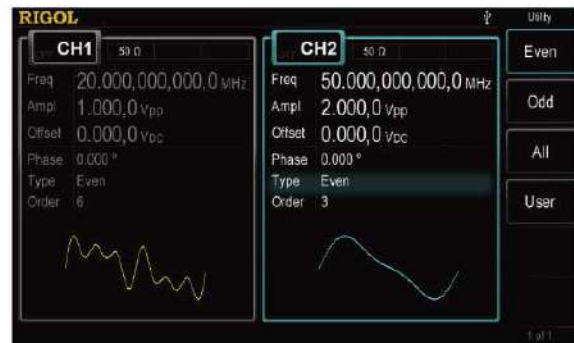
RIGOL

Utility

CH1 50 Ω

Freq 20.000,000,000,0 MHz
Ampl 1.000,0 Vpp
Offset 0.000,0 VDC
Phase 0.000 °
Type Even
Order 6

CH2 50 Ω

Freq 50.000,000,000,0 MHz
Ampl 2.000,0 Vpp
Offset 0.000,0 VDC
Phase 0.000 °
Type Even
Order 3

Even

Odd

All

User

1 of 1